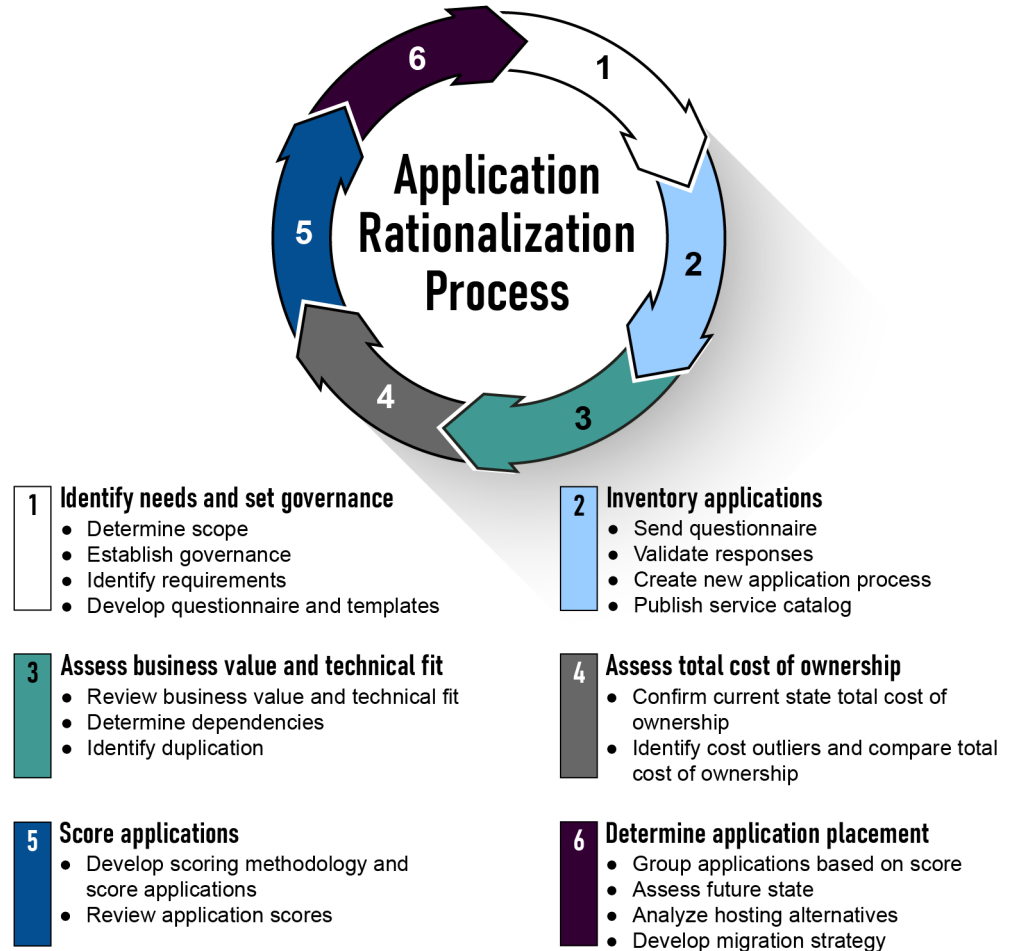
6
1
Application Rationalization Process
5
2
4
3

1 Identify needs and set governance
- Determine scope
- Establish governance
- Identify requirements
- Develop questionnaire and templates

2 Inventory applications
- Send questionnaire
- Validate responses
- Create new application process
- Publish service catalog

3 Assess business value and technical fit
- Review business value and technical fit
- Determine dependencies
- Identify duplication

4 Assess total cost of ownership
- Confirm current state total cost of ownership
- Identify cost outliers and compare total cost of ownership

5 Score applications
- Develop scoring methodology and score applications
- Review application scores

6 Determine application placement
- Group applications based on score
- Assess future state
- Analyze hosting alternatives
- Develop migration strategy